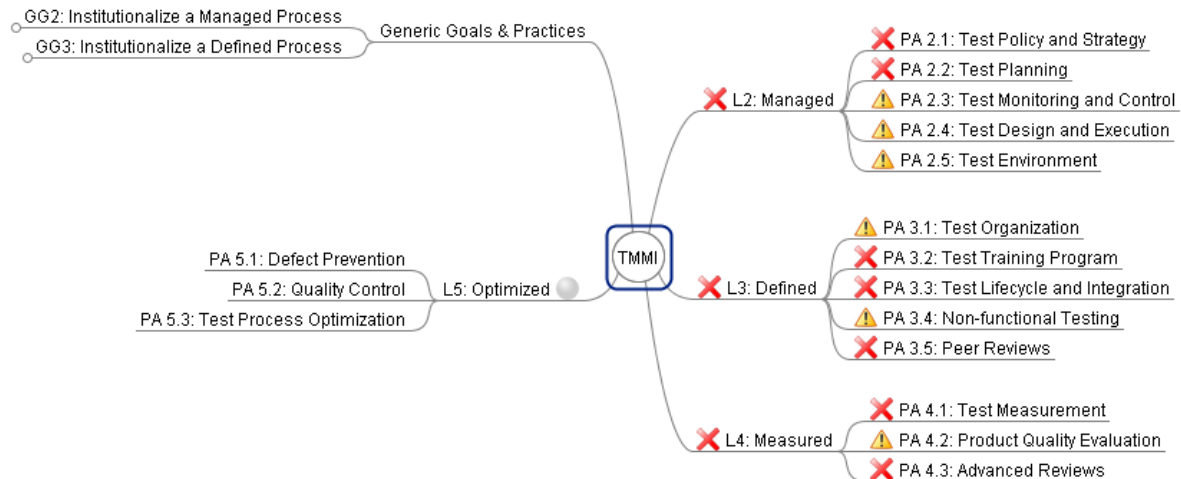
GG2: Institutionalize a Managed Process
GG3: Institutionalize a Defined Process
Generic Goals & Practices

L2: Managed
PA 2.1: Test Policy and Strategy
PA 2.2: Test Planning
PA 2.3: Test Monitoring and Control
PA 2.4: Test Design and Execution
PA 2.5: Test Environment

TMMI

PA 5.1: Defect Prevention
PA 5.2: Quality Control
PA 5.3: Test Process Optimization
L5: Optimized

L3: Defined
PA 3.1: Test Organization
PA 3.2: Test Training Program
PA 3.3: Test Lifecycle and Integration
PA 3.4: Non-functional Testing
PA 3.5: Peer Reviews

L4: Measured
PA 4.1: Test Measurement
PA 4.2: Product Quality Evaluation
PA 4.3: Advanced Reviews